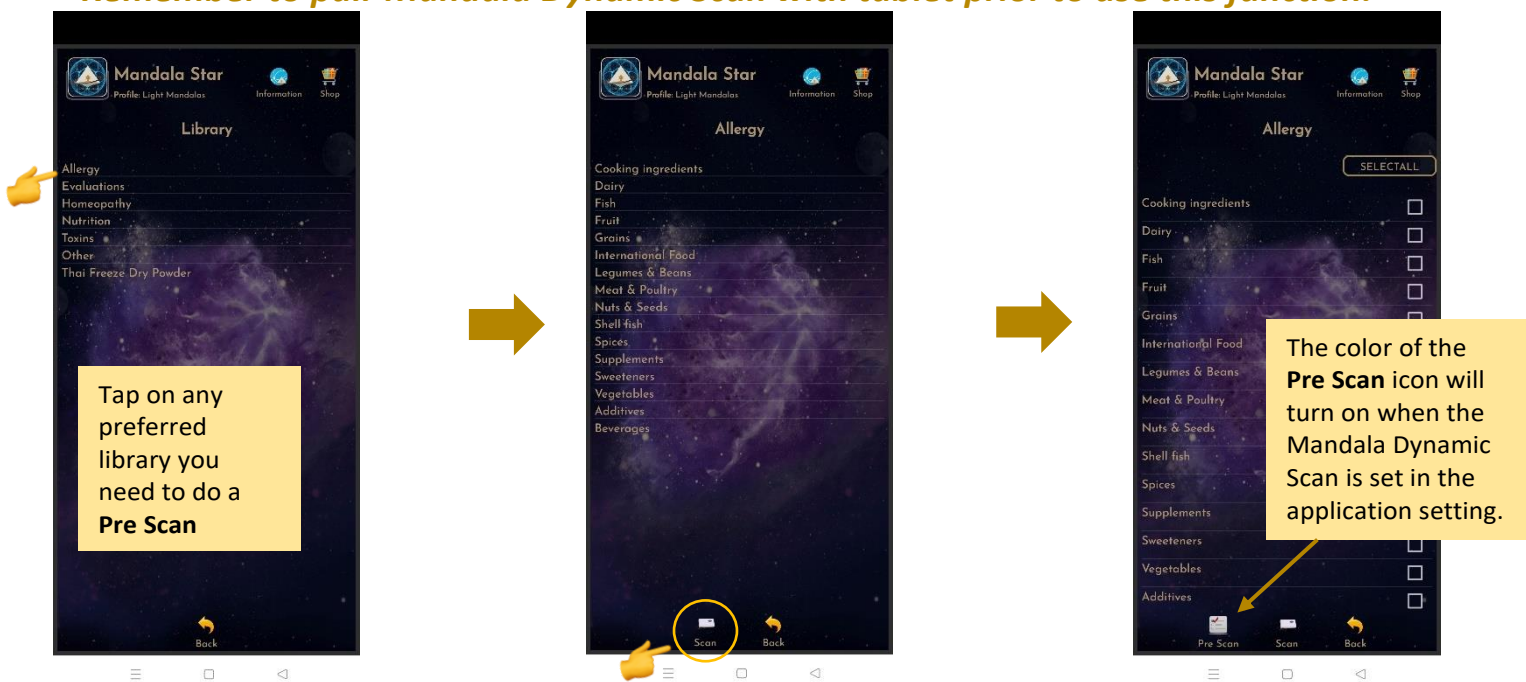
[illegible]

Mandala Star
Profile: Light Mandalas
Information
Shop

Library

Allergy
Evaluations
Homeopathy
Nutrition
Toxins
Other
Thai Freeze Dry Powder

Tap on any preferred library you need to do a **Pre Scan**

Back

Mandala Star
Profile: Light Mandalas
Information
Shop

Allergy

Cooking ingredients
Dairy
Fish
Fruit
Grains
International Food
Legumes & Beans
Meat & Poultry
Nuts & Seeds
Shell fish
Spices
Supplements
Sweeteners
Vegetables
Additives
Beverages

Scan
Back

Mandala Star
Profile: Light Mandalas
Information
Shop

Allergy

SELECTALL

Cooking ingredients
Dairy
Fish
Fruit
Grains
International Food
Legumes & Beans
Meat & Poultry
Nuts & Seeds
Shell fish
Spices
Supplements
Sweeteners
Vegetables
Additives

The color of the **Pre Scan** icon will turn on when the Mandala Dynamic Scan is set in the application setting.

Pre Scan
Scan
Back